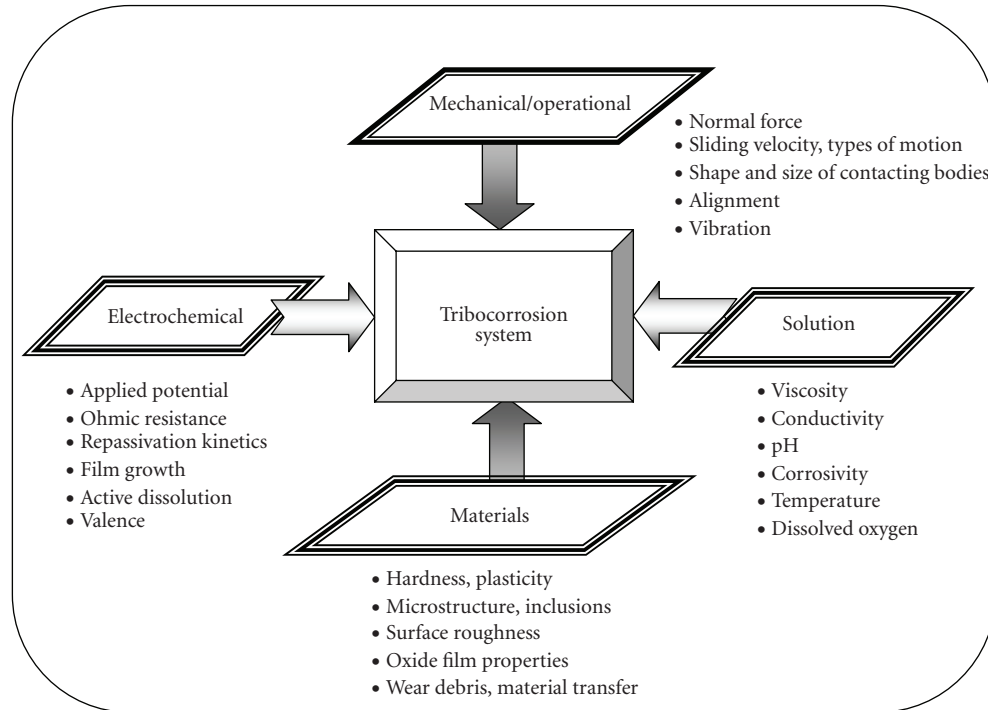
Mechanical/operational

• Normal force
• Sliding velocity, types of motion
• Shape and size of contacting bodies
• Alignment
• Vibration

Electrochemical

Tribocorrosion system

Solution

• Applied potential
• Ohmic resistance
• Repassivation kinetics
• Film growth
• Active dissolution
• Valence

• Viscosity
• Conductivity
• pH
• Corrosivity
• Temperature
• Dissolved oxygen

Materials

• Hardness, plasticity
• Microstructure, inclusions
• Surface roughness
• Oxide film properties
• Wear debris, material transfer